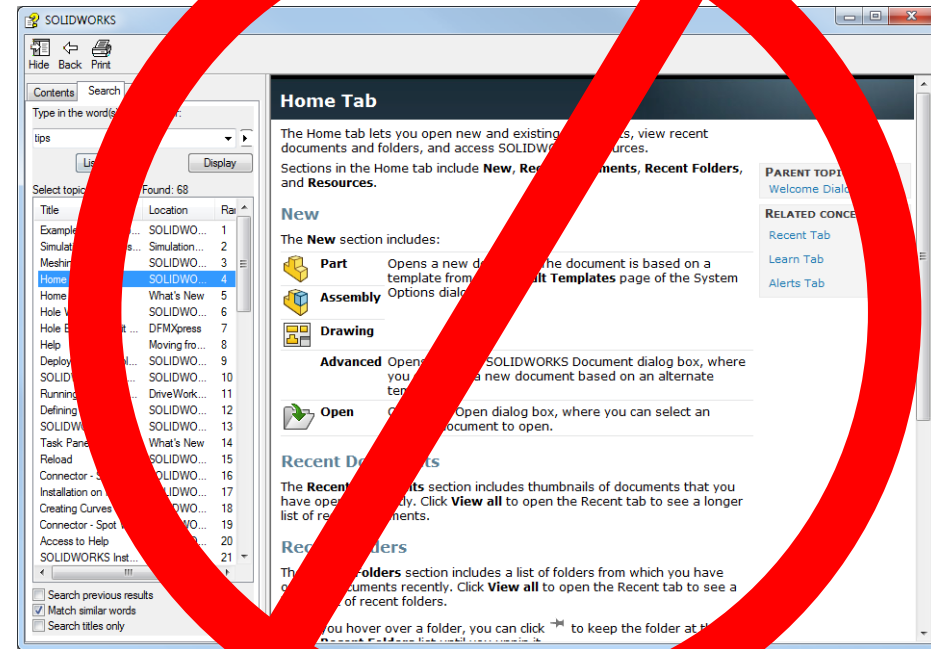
SOLIDWORKS

Hide Back Print

Contents Search

Type in the word(s) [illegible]:

tips

Lis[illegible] Display

Select topic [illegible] Found: 68

| Title | Location | Ra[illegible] |
|---|---|---|
| Example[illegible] | SOLIDWO... | 1 |
| Simulat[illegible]s... | Simulation... | 2 |
| Meshin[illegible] | SOLIDWO... | 3 |
| Home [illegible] | SOLIDWO... | 4 |
| Home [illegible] | What's New | 5 |
| Hole W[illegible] | SOLIDWO... | 6 |
| Hole E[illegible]t ... | DFMXpress | 7 |
| Help | Moving fro... | 8 |
| Deploy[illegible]l... | SOLIDWO... | 9 |
| SOLIDW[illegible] | SOLIDWO... | 10 |
| Running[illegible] | DriveWork... | 11 |
| Defining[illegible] | SOLIDWO... | 12 |
| SOLIDW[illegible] | SOLIDWO... | 13 |
| Task Pane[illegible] | What's New | 14 |
| Reload | SOLIDWO... | 15 |
| Connector - S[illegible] | SOLIDWO... | 16 |
| Installation on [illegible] | SOLIDWO... | 17 |
| Creating Curves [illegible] | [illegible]WO... | 18 |
| Connector - Spot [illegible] | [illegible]WO... | 19 |
| Access to Help | SOLIDWO... | 20 |
| SOLIDWORKS Inst... | SOLIDWO... | 21 |

Search previous results
Match similar words
Search titles only

Home Tab

The Home tab lets you open new and existing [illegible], view recent documents and folders, and access SOLIDWO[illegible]urces.

Sections in the Home tab include New, Rec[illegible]uments, Recent Folders, and Resources.

PARENT TOPI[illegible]
Welcome Dial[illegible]

RELATED CONCE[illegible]
Recent Tab
Learn Tab
Alerts Tab

New

The New section includes:

Part — Opens a new d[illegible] the document is based on a template from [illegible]lt Templates page of the System Options dialo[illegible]

Assembly

Drawing

Advanced — Opens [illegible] SOLIDWORKS Document dialog box, where you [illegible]a new document based on an alternate te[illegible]

Open — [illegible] Open dialog box, where you can select an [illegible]ocument to open.

Recent D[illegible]ts

The Recent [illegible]ts section includes thumbnails of documents that you have ope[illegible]ntly. Click View all to open the Recent tab to see a longer list of re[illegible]ments.

Re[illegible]lders

Th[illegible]olders section includes a list of folders from which you have o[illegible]cuments recently. Click View all to open the Recent tab to see a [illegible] of recent folders.

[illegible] you hover over a folder, you can click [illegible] to keep the folder at th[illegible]